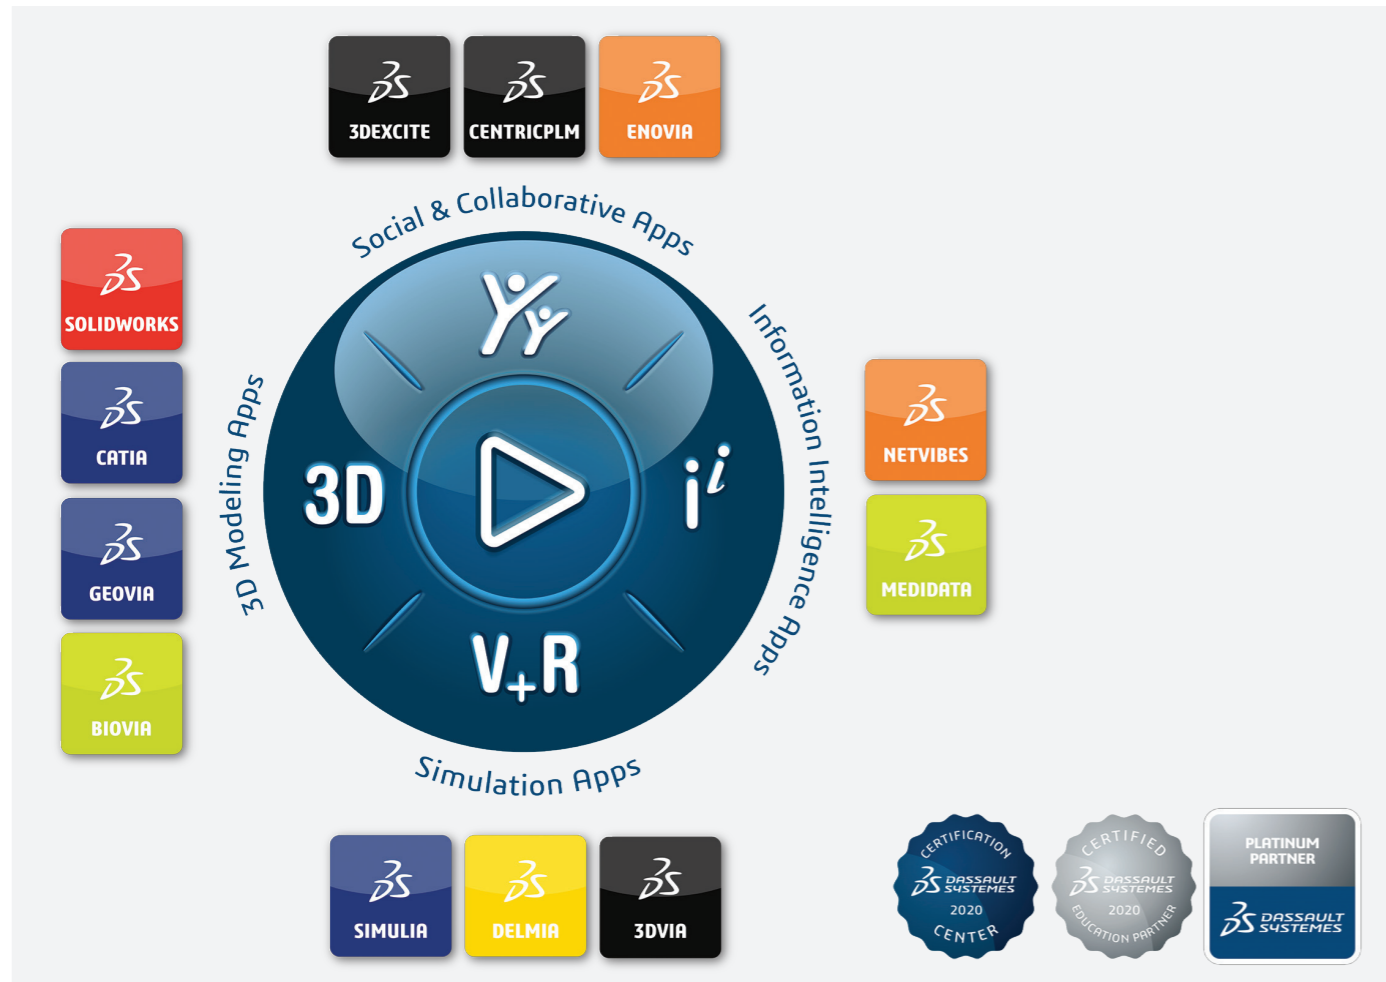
3DEXCITE

CENTRICPLM

ENOVIA

Social & Collaborative Apps

SOLIDWORKS

CATIA

GEOVIA

BIOVIA

3D Modeling Apps

3D

$i^i$

$V_+R$

Information Intelligence Apps

NETVIBES

MEDIDATA

Simulation Apps

SIMULIA

DELMIA

3DVIA

CERTIFICATION
DASSAULT SYSTEMES
2020
CENTER

CERTIFIED
DASSAULT SYSTEMES
2020
EDUCATION PARTNER

PLATINUM PARTNER
DASSAULT SYSTEMES